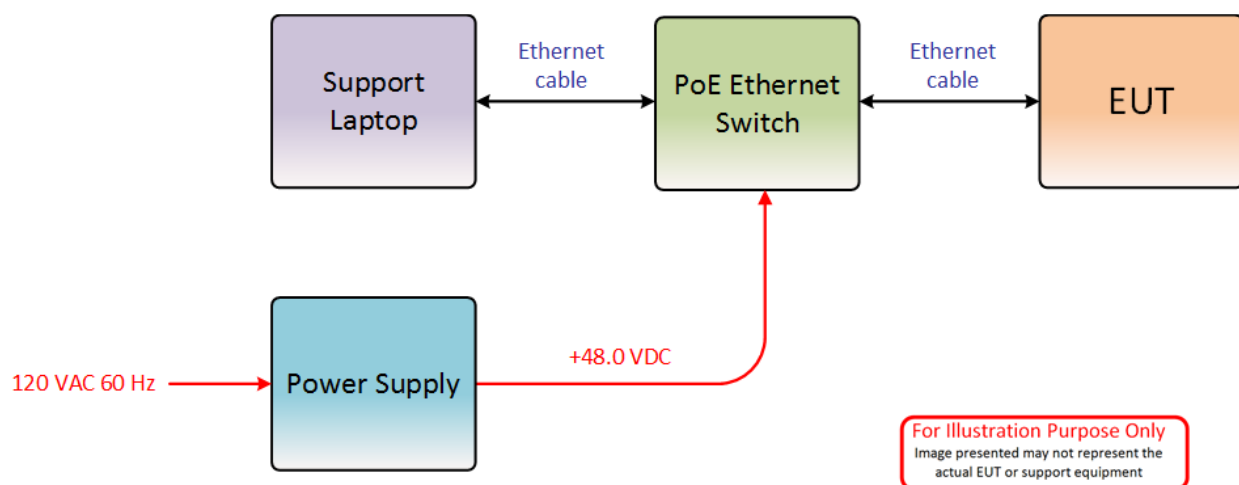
Support Laptop

Ethernet cable

PoE Ethernet Switch

Ethernet cable

EUT

120 VAC 60 Hz

Power Supply

+48.0 VDC

For Illustration Purpose Only
Image presented may not represent the actual EUT or support equipment